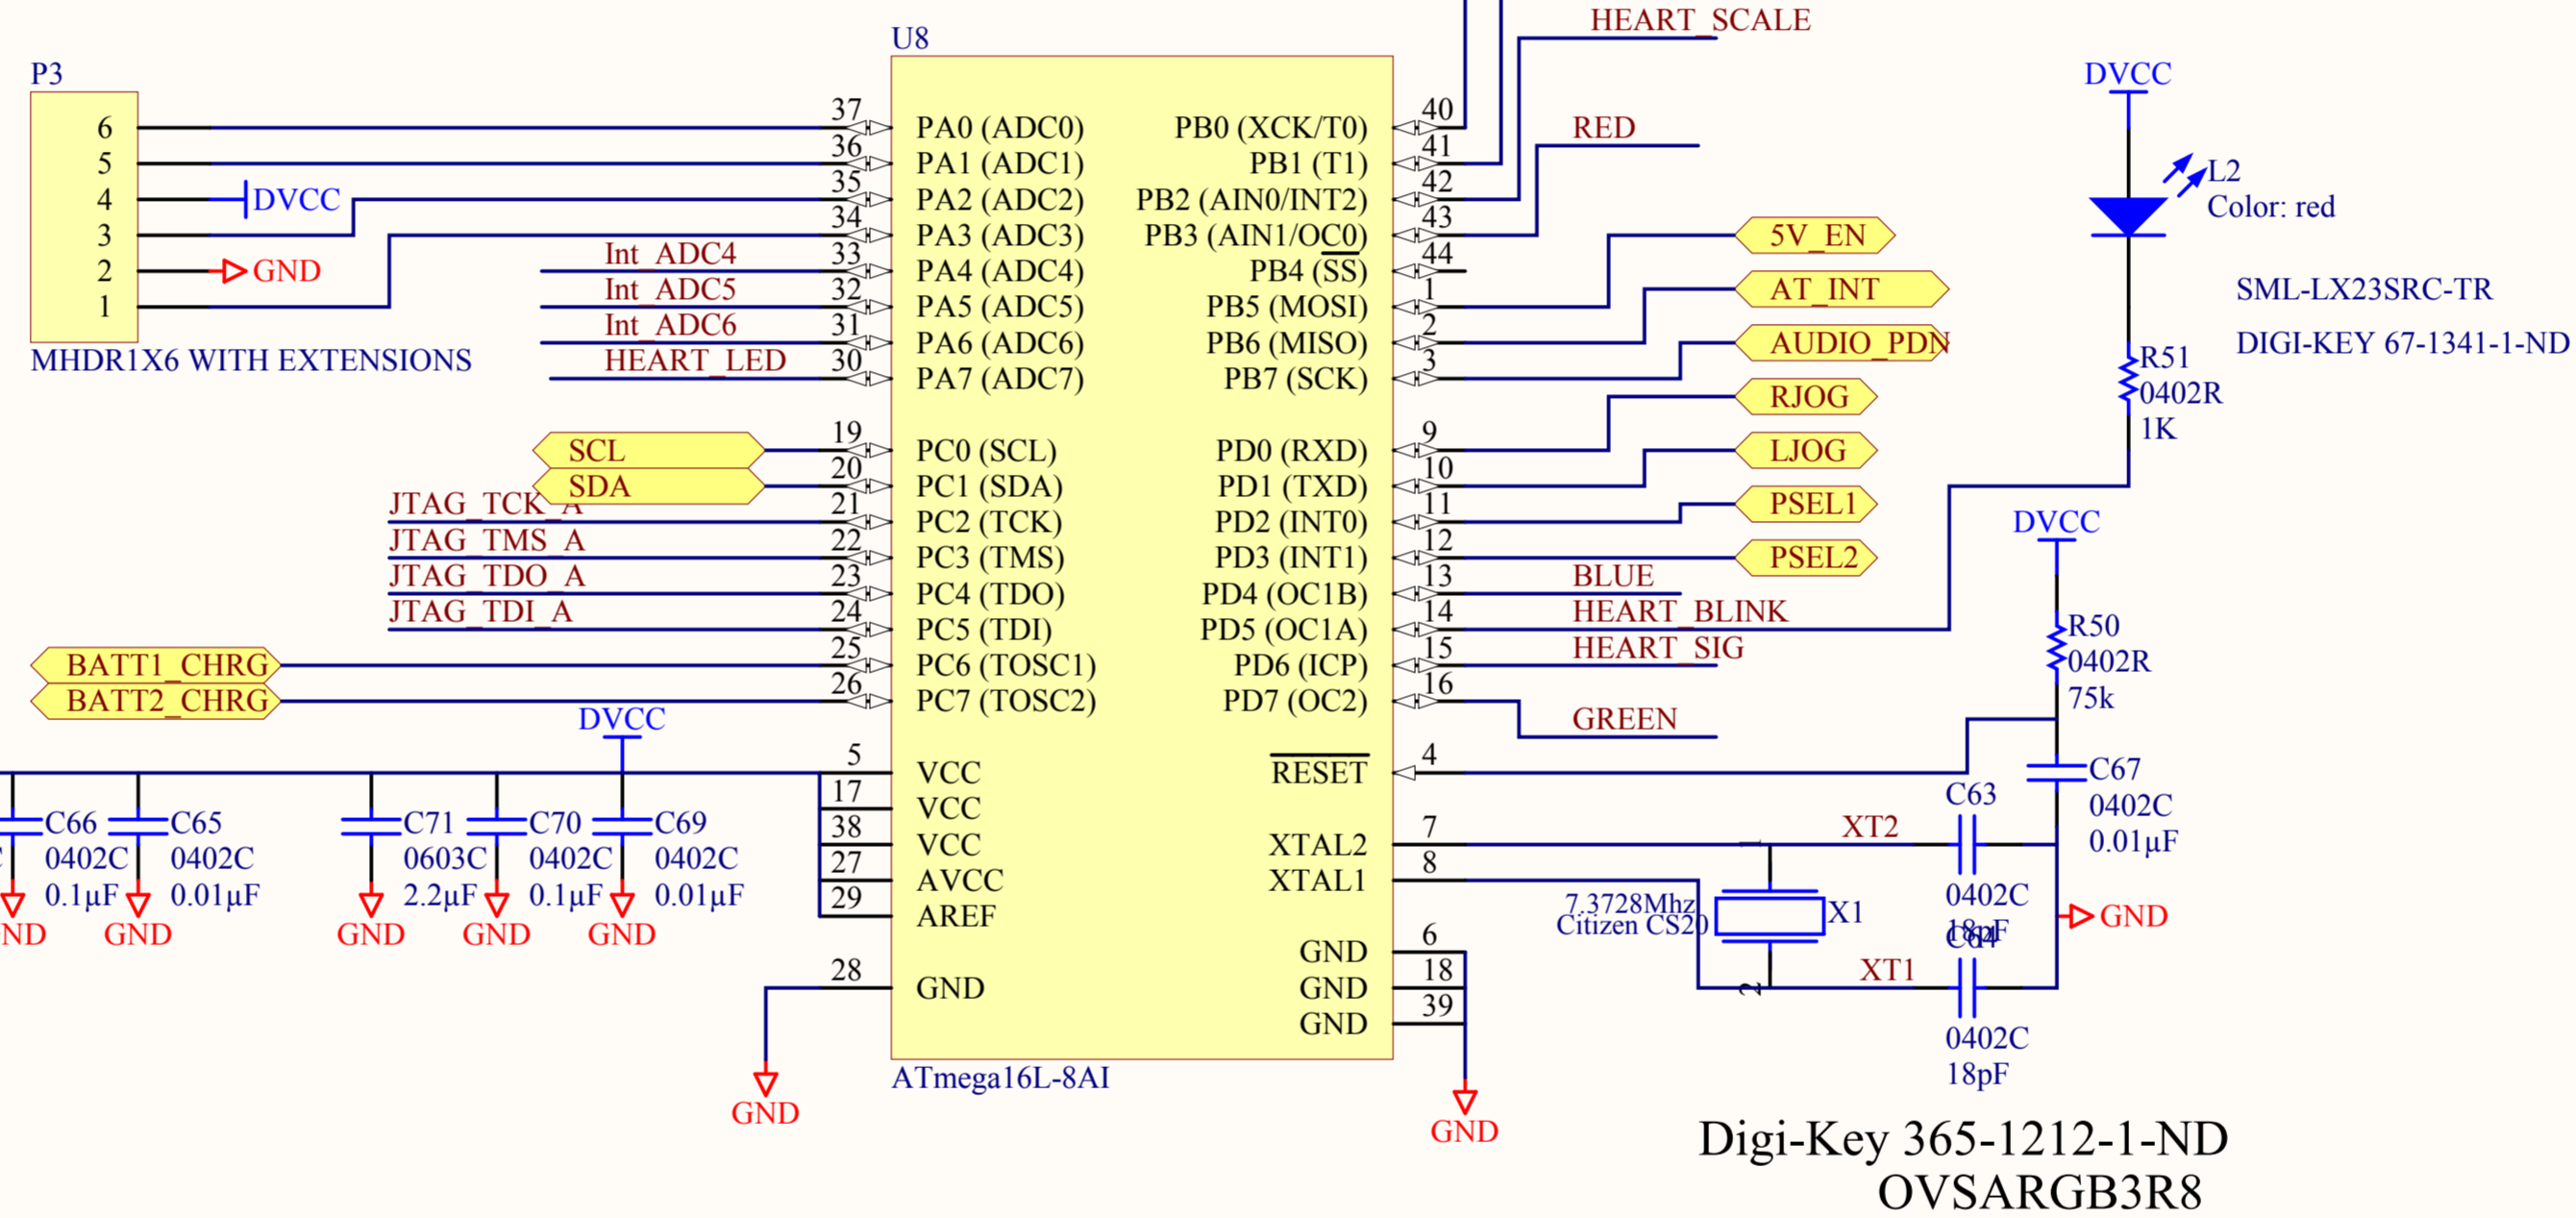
U8

P3

6
5
4
3
2
1

DVCC
GND

MHDR1X6 WITH EXTENSIONS

HEART_SCALE

RED

DVCC

L2
Color: red

SML-LX23SRC-TR

DIGI-KEY 67-1341-1-ND

R51
0402R
1K

37 PA0 (ADC0)
36 PA1 (ADC1)
35 PA2 (ADC2)
34 PA3 (ADC3)
33 PA4 (ADC4)
32 PA5 (ADC5)
31 PA6 (ADC6)
30 PA7 (ADC7)

Int_ADC4
Int_ADC5
Int_ADC6
HEART_LED

PB0 (XCK/T0) 40
PB1 (T1) 41
PB2 (AIN0/INT2) 42
PB3 (AIN1/OC0) 43
PB4 (SS) 44
PB5 (MOSI) 1
PB6 (MISO) 2
PB7 (SCK) 3

5V_EN
AT_INT
AUDIO_PDN
RJOG
LJOG
PSEL1
PSEL2

SCL
SDA
JTAG_TCK_A
JTAG_TMS_A
JTAG_TDO_A
JTAG_TDI_A
BATT1_CHRG
BATT2_CHRG

19 PC0 (SCL)
20 PC1 (SDA)
21 PC2 (TCK)
22 PC3 (TMS)
23 PC4 (TDO)
24 PC5 (TDI)
25 PC6 (TOSC1)
26 PC7 (TOSC2)

PD0 (RXD) 9
PD1 (TXD) 10
PD2 (INT0) 11
PD3 (INT1) 12
PD4 (OC1B) 13
PD5 (OC1A) 14
PD6 (ICP) 15
PD7 (OC2) 16

BLUE
HEART_BLINK
HEART_SIG
GREEN

DVCC

R50
0402R
75k

DVCC

5 VCC
17 VCC
38 VCC
27 AVCC
29 AREF

$\overline{RESET}$ 4

XTAL2 7
XTAL1 8

C67
0402C
0.01µF

C63
XT2

C66
0402C
0.1µF
C65
0402C
0.01µF
C71
0603C
2.2µF
C70
0402C
0.1µF
C69
0402C
0.01µF

GND GND GND GND GND

7.3728Mhz
Citizen CS20
X1

0402C
18pF
C64

GND

XT1

0402C
18pF

28 GND

GND 6
GND 18
GND 39

ATmega16L-8AI

GND

GND

Digi-Key 365-1212-1-ND
OVSARGB3R8